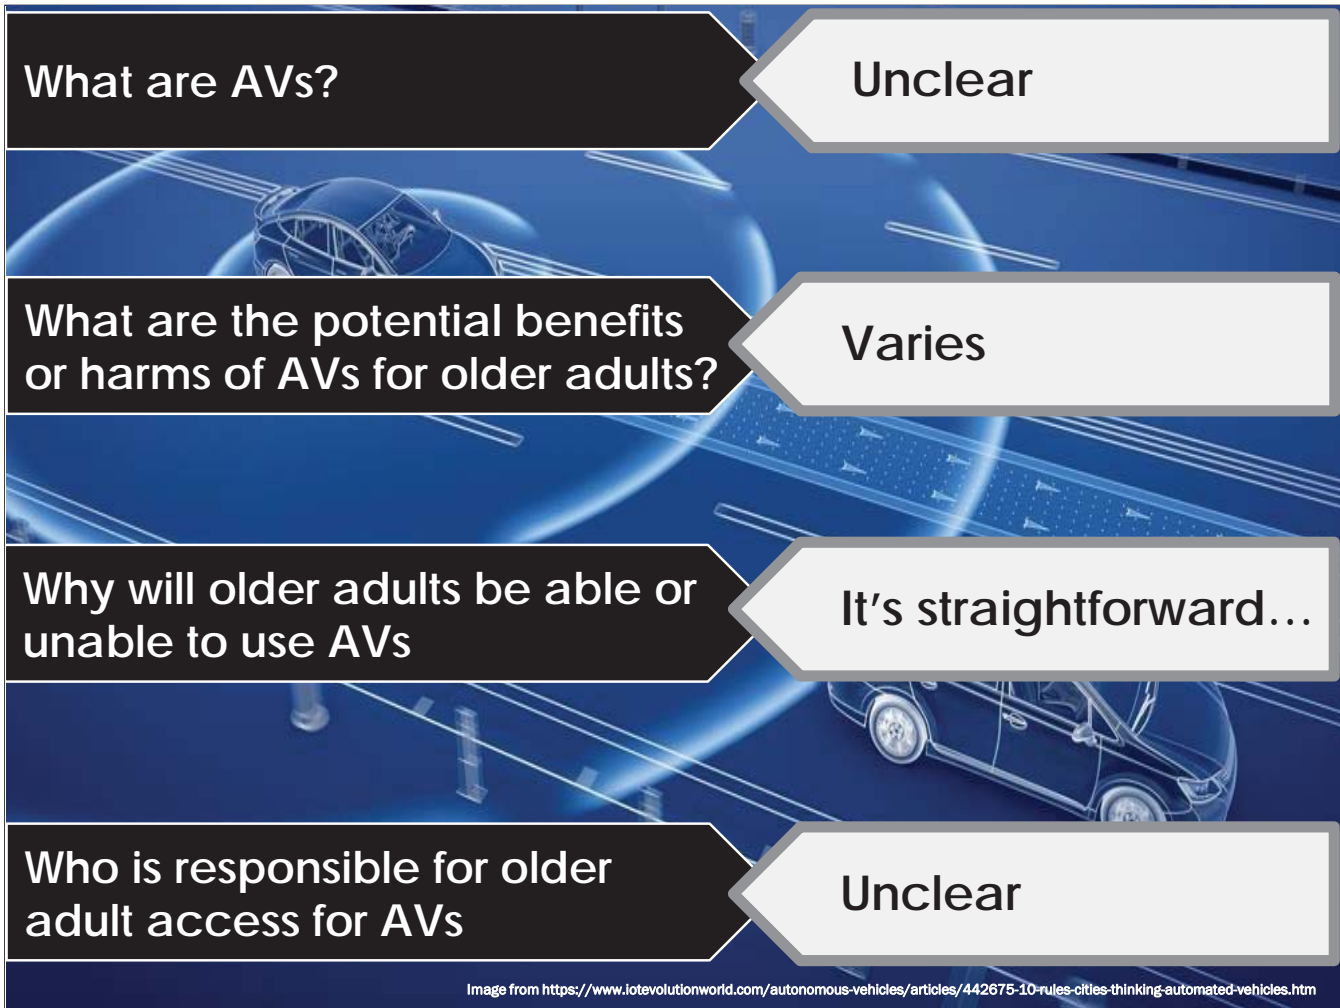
What are AVs?

Unclear

What are the potential benefits or harms of AVs for older adults?

Varies

Why will older adults be able or unable to use AVs

It's straightforward…

Who is responsible for older adult access for AVs

Unclear

Image from https://www.iotevolutionworld.com/autonomous-vehicles/articles/442675-10-rules-cities-thinking-automated-vehicles.htm